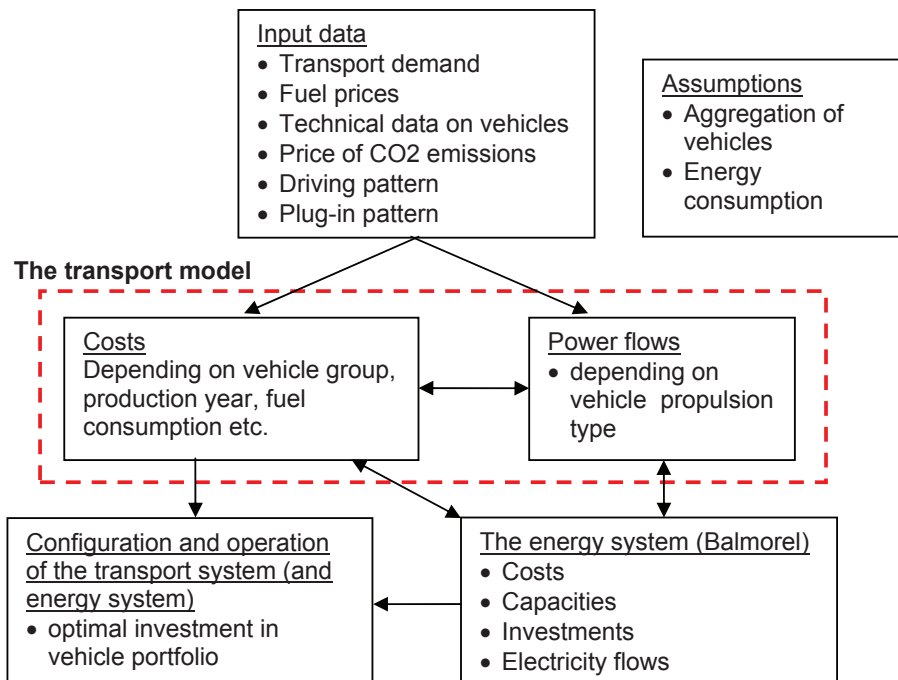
Input data
- Transport demand
- Fuel prices
- Technical data on vehicles
- Price of CO2 emissions
- Driving pattern
- Plug-in pattern

Assumptions
- Aggregation of vehicles
- Energy consumption

The transport model

Costs
Depending on vehicle group, production year, fuel consumption etc.

Power flows
- depending on vehicle propulsion type

Configuration and operation of the transport system (and energy system)
- optimal investment in vehicle portfolio

The energy system (Balmorel)
- Costs
- Capacities
- Investments
- Electricity flows